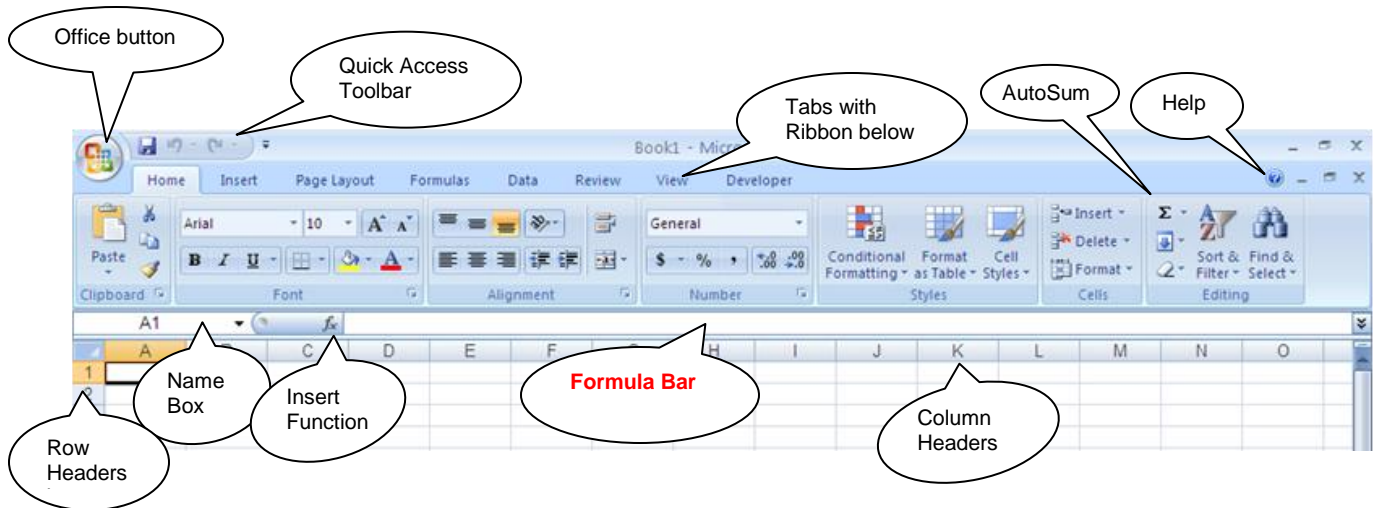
Office button

Quick Access Toolbar

Tabs with Ribbon below

AutoSum

Help

Book1 - Micr

Home Insert Page Layout Formulas Data Review View Developer

Paste

Clipboard

Arial 10 $A^{\hat{}}$ $A^{\check{}}$

B I U

A

Font

Alignment

General

$ % , $^{+.0}_{.00}$ $^{.00}_{+.0}$

Number

Conditional Formatting

Format as Table

Cell Styles

Styles

Insert

Delete

Format

Cells

Σ

Sort & Filter

Find & Select

Editing

A1

$f_x$

A C D E F H I J K L M N O

1

2

Name Box

Insert Function

Formula Bar

Column Headers

Row Headers